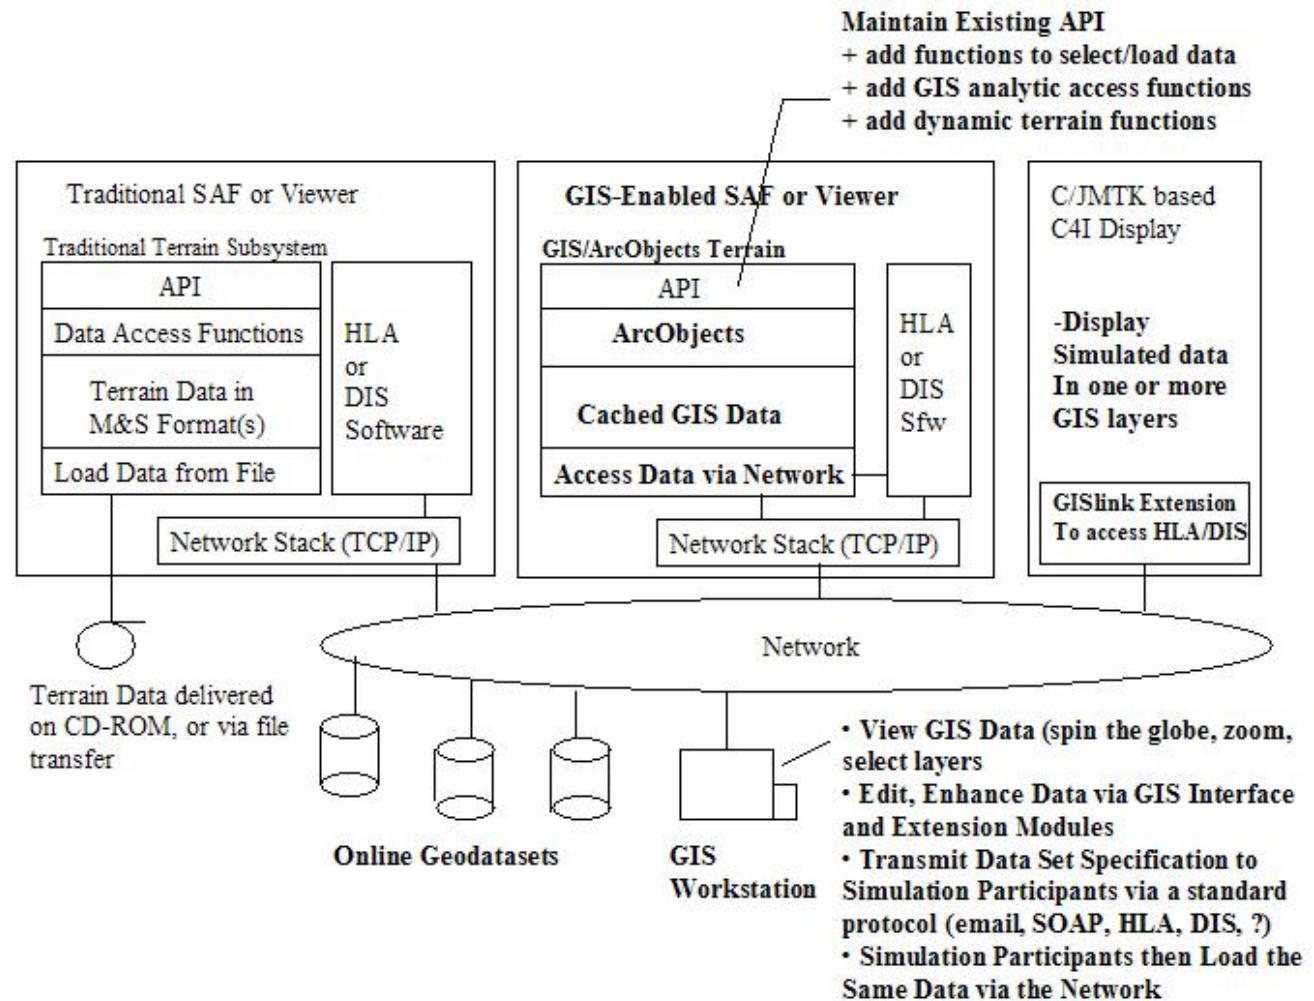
Maintain Existing API
+ add functions to select/load data
+ add GIS analytic access functions
+ add dynamic terrain functions

Traditional SAF or Viewer

Traditional Terrain Subsystem

API

Data Access Functions

Terrain Data in M&S Format(s)

Load Data from File

HLA or DIS Software

Network Stack (TCP/IP)

GIS-Enabled SAF or Viewer

GIS/ArcObjects Terrain

API

ArcObjects

Cached GIS Data

Access Data via Network

HLA or DIS Sfw

Network Stack (TCP/IP)

C/JMTK based C4I Display

-Display Simulated data In one or more GIS layers

GISlink Extension To access HLA/DIS

Network

Terrain Data delivered on CD-ROM, or via file transfer

Online Geodatasets

GIS Workstation

• View GIS Data (spin the globe, zoom, select layers
• Edit, Enhance Data via GIS Interface and Extension Modules
• Transmit Data Set Specification to Simulation Participants via a standard protocol (email, SOAP, HLA, DIS, ?)
• Simulation Participants then Load the Same Data via the Network